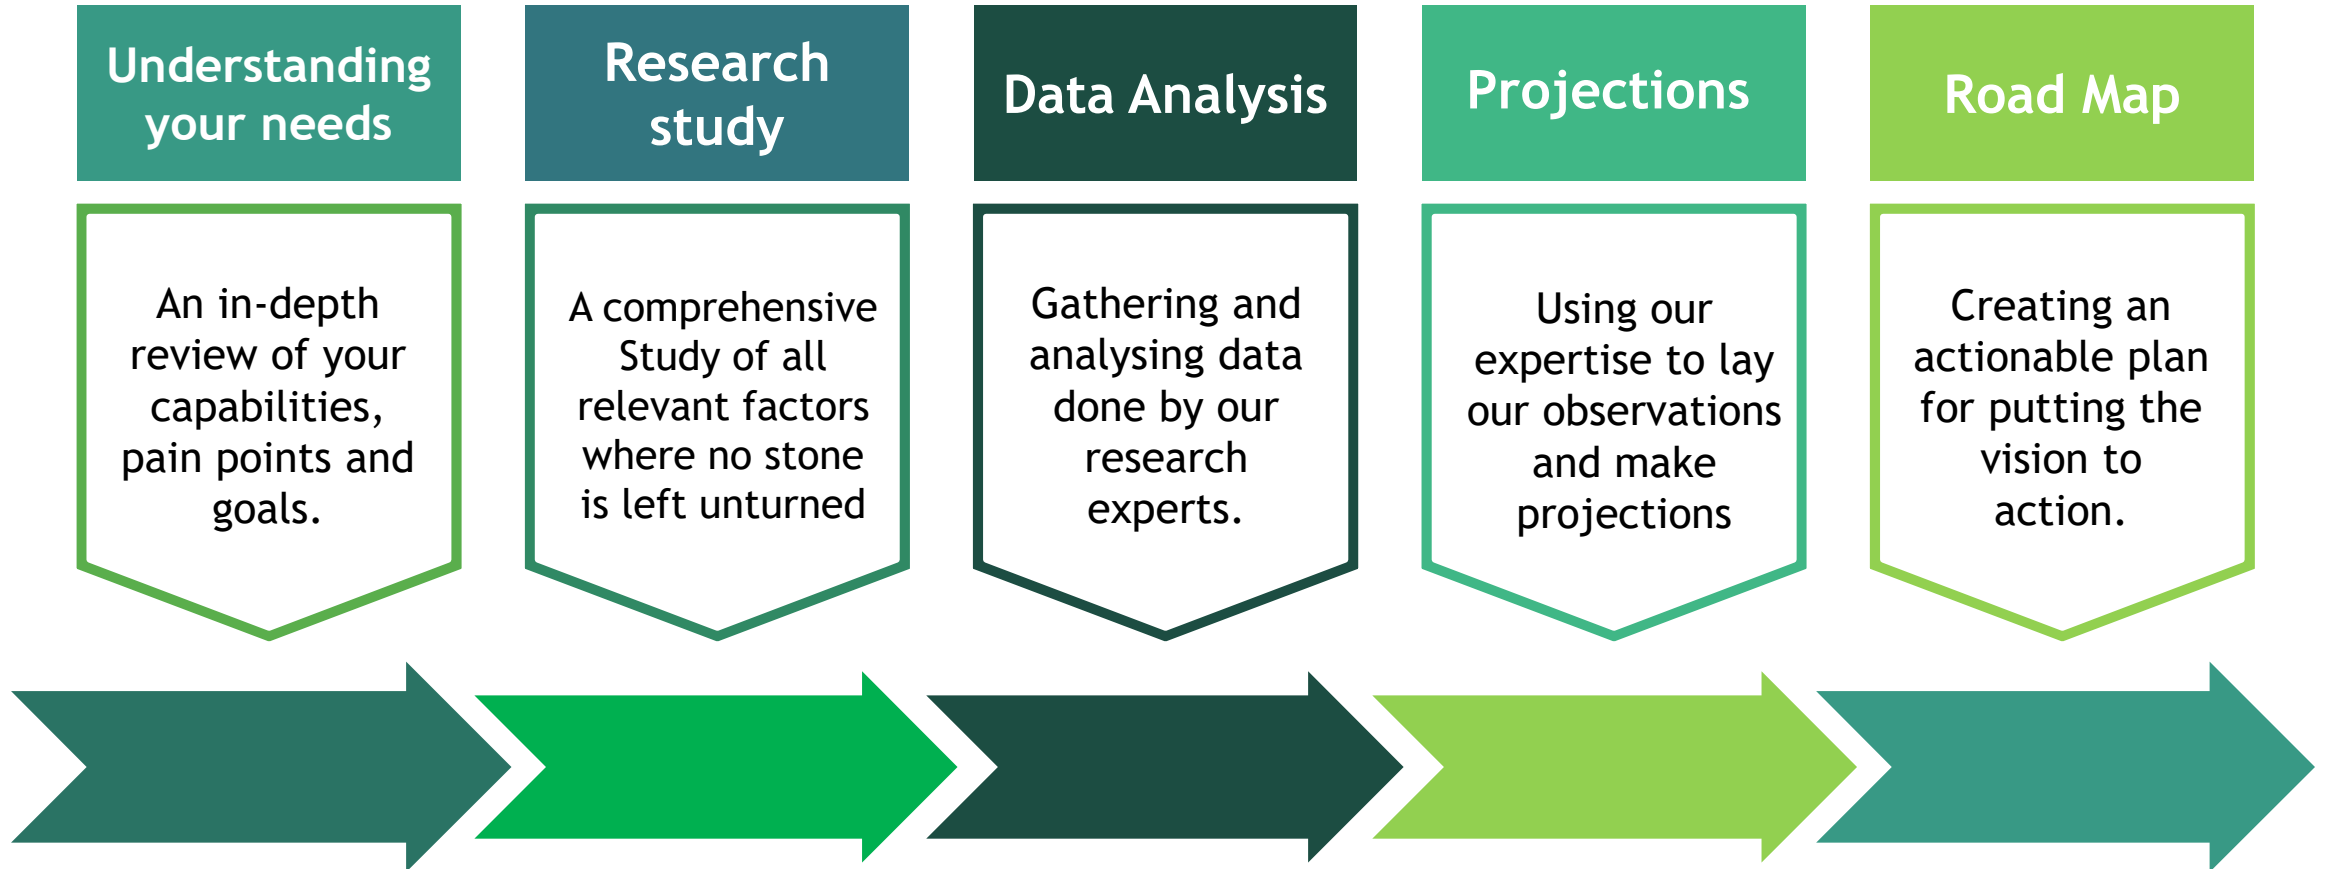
Understanding your needs

An in-depth review of your capabilities, pain points and goals.

Research study

A comprehensive Study of all relevant factors where no stone is left unturned

Data Analysis

Gathering and analysing data done by our research experts.

Projections

Using our expertise to lay our observations and make projections

Road Map

Creating an actionable plan for putting the vision to action.